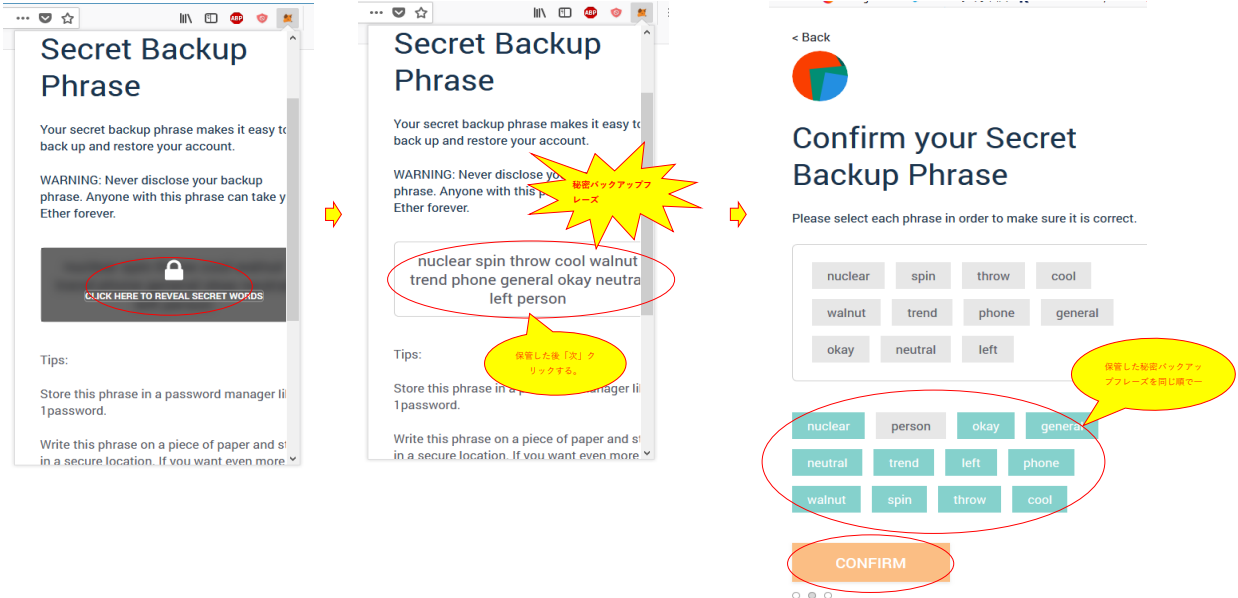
Secret Backup Phrase

Your secret backup phrase makes it easy to back up and restore your account.

WARNING: Never disclose your backup phrase. Anyone with this phrase can take y Ether forever.

CLICK HERE TO REVEAL SECRET WORDS

Tips:

Store this phrase in a password manager li 1password.

Write this phrase on a piece of paper and st in a secure location. If you want even more

Secret Backup Phrase

Your secret backup phrase makes it easy to back up and restore your account.

WARNING: Never disclose yo phrase. Anyone with this p Ether forever.

秘密バックアップフレーズ

nuclear spin throw cool walnut trend phone general okay neutra left person

保管した後「次」クリックする。

Tips:

Store this phrase in a p manager li 1password.

Write this phrase on a piece of paper and st in a secure location. If you want even more

< Back

Confirm your Secret Backup Phrase

Please select each phrase in order to make sure it is correct.

nuclear spin throw cool
walnut trend phone general
okay neutral left

保管した秘密バックアップフレーズを同じ順で一

nuclear person okay genera
neutral trend left phone
walnut spin throw cool

CONFIRM